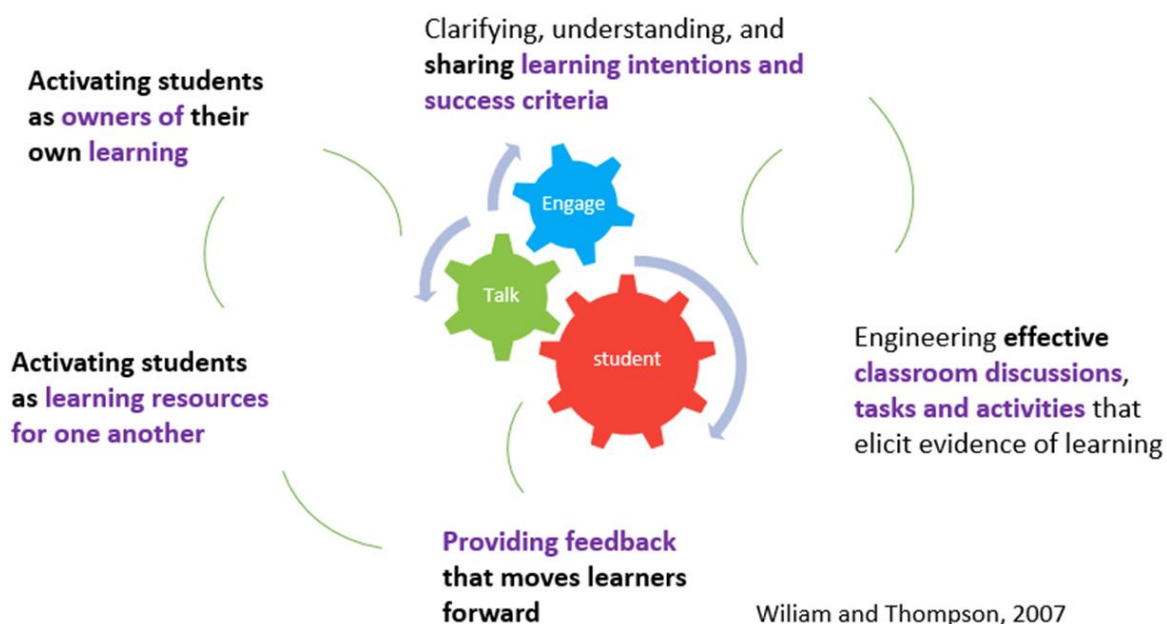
Clarifying, understanding, and sharing learning intentions and success criteria

Activating students as owners of their own learning

Engage

Talk

student

Engineering effective classroom discussions, tasks and activities that elicit evidence of learning

Activating students as learning resources for one another

Providing feedback that moves learners forward

Wiliam and Thompson, 2007